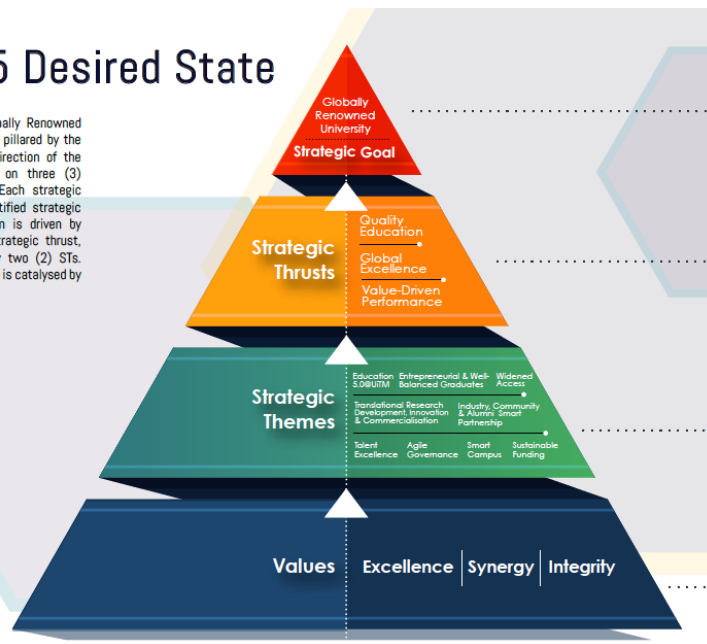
5 Desired State

ally Renowned pillared by the irection of the on three (3) Each strategic tified strategic n is driven by rategic thrust, two (2) STs. is catalysed by

Globally Renowned University

Strategic Goal

Strategic Thrusts

Quality Education

Global Excellence

Value-Driven Performance

Strategic Themes

Education 5.0@UiTM

Entrepreneurial & Well-Balanced Graduates

Widened Access

Translational Research Development, Innovation & Commercialisation

Industry, Community & Alumni Smart Partnership

Talent Excellence

Agile Governance

Smart Campus

Sustainable Funding

Values

Excellence | Synergy | Integrity